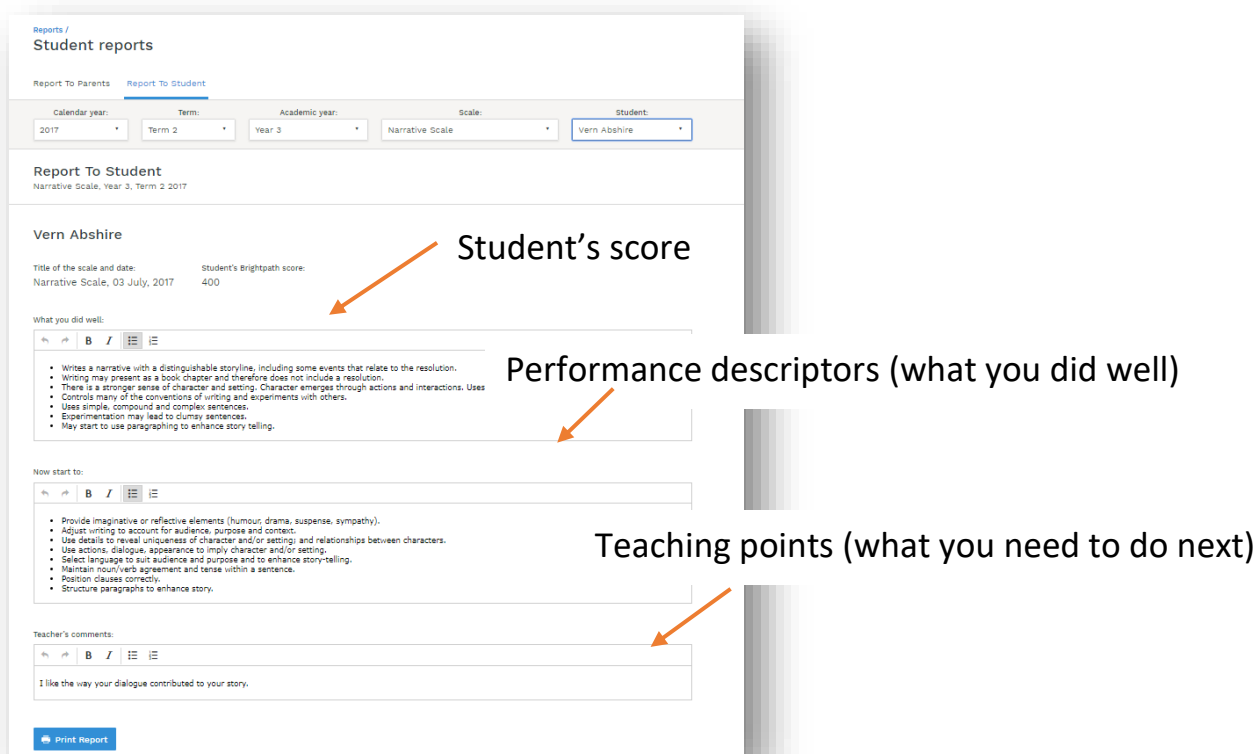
Reports /
Student reports

Report To Parents Report To Student

| Calendar year: | Term: | Academic year: | Scale: | Student: |
|---|---|---|---|---|
| 2017 | Term 2 | Year 3 | Narrative Scale | Vern Abshire |

Report To Student
Narrative Scale, Year 3, Term 2 2017

Vern Abshire

Student's score

Title of the scale and date:
Narrative Scale, 03 July, 2017

Student's Brightpath score:
400

What you did well:

B I

- Writes a narrative with a distinguishable storyline, including some events that relate to the resolution.
- Writing may present as a book chapter and therefore does not include a resolution.
- There is a stronger sense of character and setting. Character emerges through actions and interactions. Uses
- Controls many of the conventions of writing and experiments with others.
- Uses simple, compound and complex sentences.
- Experimentation may lead to clumsy sentences.
- May start to use paragraphing to enhance story telling.

Performance descriptors (what you did well)

Now start to:

B I

- Provide imaginative or reflective elements (humour, drama, suspense, sympathy).
- Adjust writing to account for audience, purpose and context.
- Use details to reveal uniqueness of character and/or setting; and relationships between characters.
- Use actions, dialogue, appearance to imply character and/or setting.
- Select language to suit audience and purpose and to enhance story-telling.
- Maintain noun/verb agreement and tense within a sentence.
- Position clauses correctly.
- Structure paragraphs to enhance story.

Teaching points (what you need to do next)

Teacher's comments:

B I

I like the way your dialogue contributed to your story.

Print Report